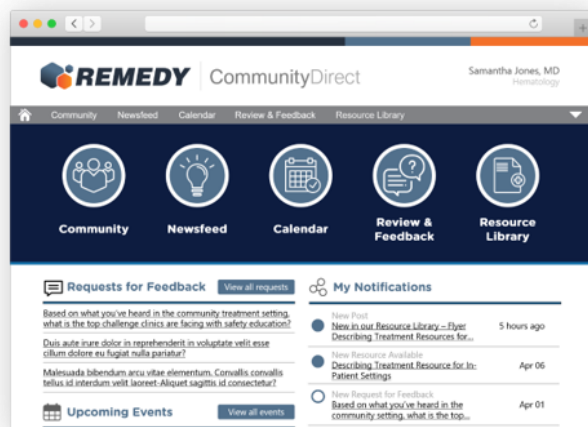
REMEDY CommunityDirect

Samantha Jones, MD
Hematology

Community Newsfeed Calendar Review & Feedback Resource Library

Community
Newsfeed
Calendar
Review & Feedback
Resource Library

Requests for Feedback
View all requests

Based on what you've heard in the community treatment setting, what is the top challenge clinics are facing with safety education?

Duis aute irure dolor in reprehenderit in voluptate velit esse cillum dolore eu fugiat nulla pariatur?

Malesuada bibendum arcu vitae elementum. Convallis convallis tellus id interdum velit laoreet-Aliquet sagittis id consectetur?

Upcoming Events
View all events

My Notifications

New Post
New in our Resource Library – Flyer Describing Treatment Resources for...
5 hours ago

New Resource Available
Describing Treatment Resource for In-Patient Settings
Apr 06

New Request for Feedback
Based on what you've heard in the community setting, what is the top...
Apr 01